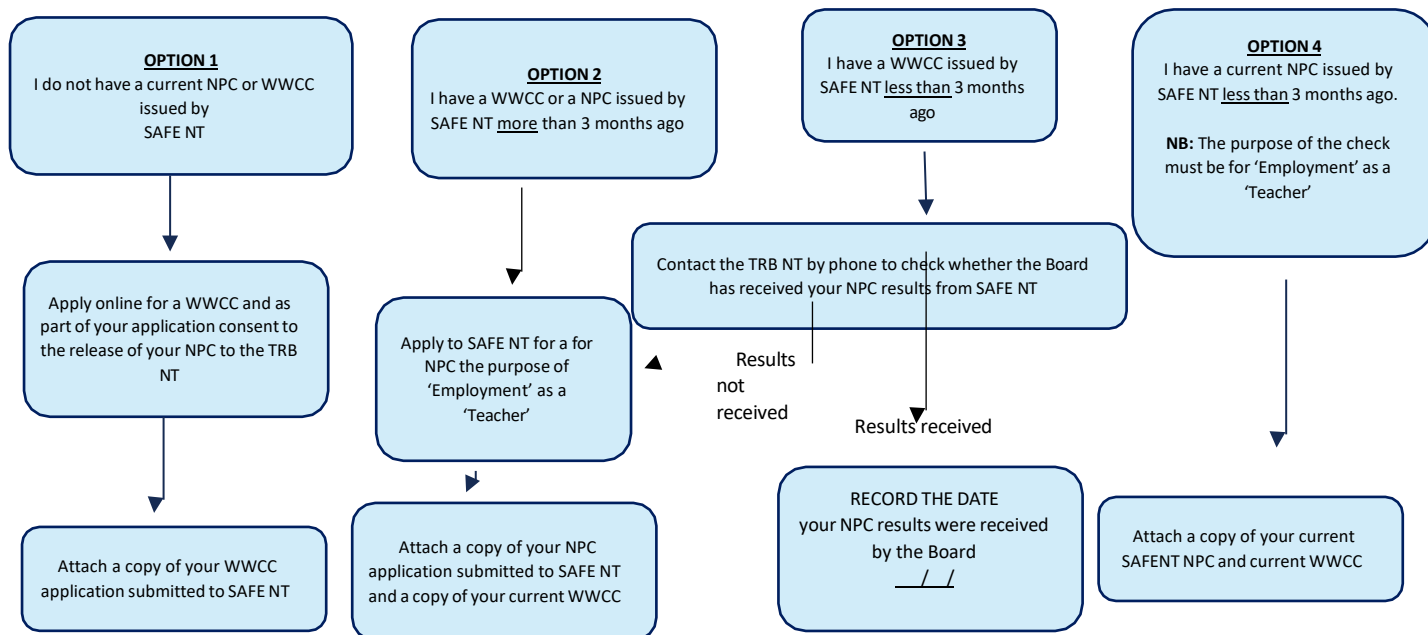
OPTION 1
I do not have a current NPC or WWCC issued by SAFE NT

Apply online for a WWCC and as part of your application consent to the release of your NPC to the TRB NT

Attach a copy of your WWCC application submitted to SAFE NT

OPTION 2
I have a WWCC or a NPC issued by SAFE NT more than 3 months ago

Apply to SAFE NT for a for NPC the purpose of 'Employment' as a 'Teacher'

Attach a copy of your NPC application submitted to SAFE NT and a copy of your current WWCC

OPTION 3
I have a WWCC issued by SAFE NT less than 3 months ago

Contact the TRB NT by phone to check whether the Board has received your NPC results from SAFE NT

Results not received

Results received

RECORD THE DATE your NPC results were received by the Board
__/__/

OPTION 4
I have a current NPC issued by SAFE NT less than 3 months ago.

NB: The purpose of the check must be for 'Employment' as a 'Teacher'

Attach a copy of your current SAFENT NPC and current WWCC